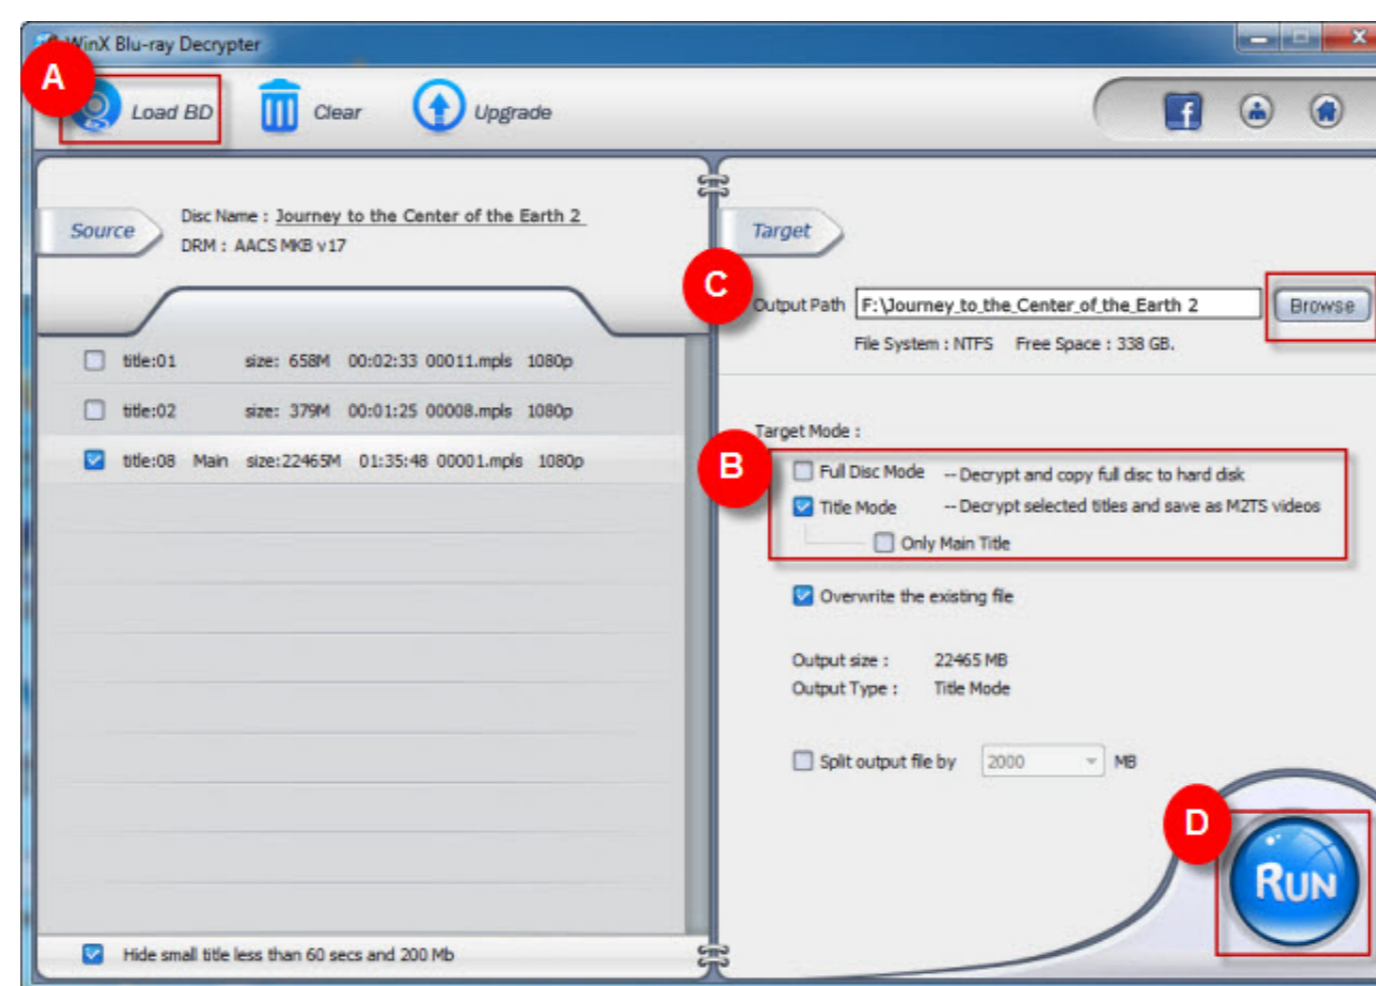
WinX Blu-ray Decrypter

A

Load BD

Clear

Upgrade

Source

Disc Name : Journey to the Center of the Earth 2
DRM : AACS MKB v17

| | | | | | | |
|---|---|---|---|---|---|---|
| ☐ | title:01 | | size: 658M | 00:02:33 | 00011.mpls | 1080p |
| ☐ | title:02 | | size: 379M | 00:01:25 | 00008.mpls | 1080p |
| ☑ | title:08 | Main | size:22465M | 01:35:48 | 00001.mpls | 1080p |

☑ Hide small title less than 60 secs and 200 Mb

Target

C

Output Path F:\Journey_to_the_Center_of_the_Earth 2 Browse

File System : NTFS Free Space : 338 GB.

Target Mode :

B

☐ Full Disc Mode -- Decrypt and copy full disc to hard disk
☑ Title Mode -- Decrypt selected titles and save as M2TS videos
☐ Only Main Title

☑ Overwrite the existing file

Output size : 22465 MB
Output Type : Title Mode

☐ Split output file by 2000 MB

D

RUN